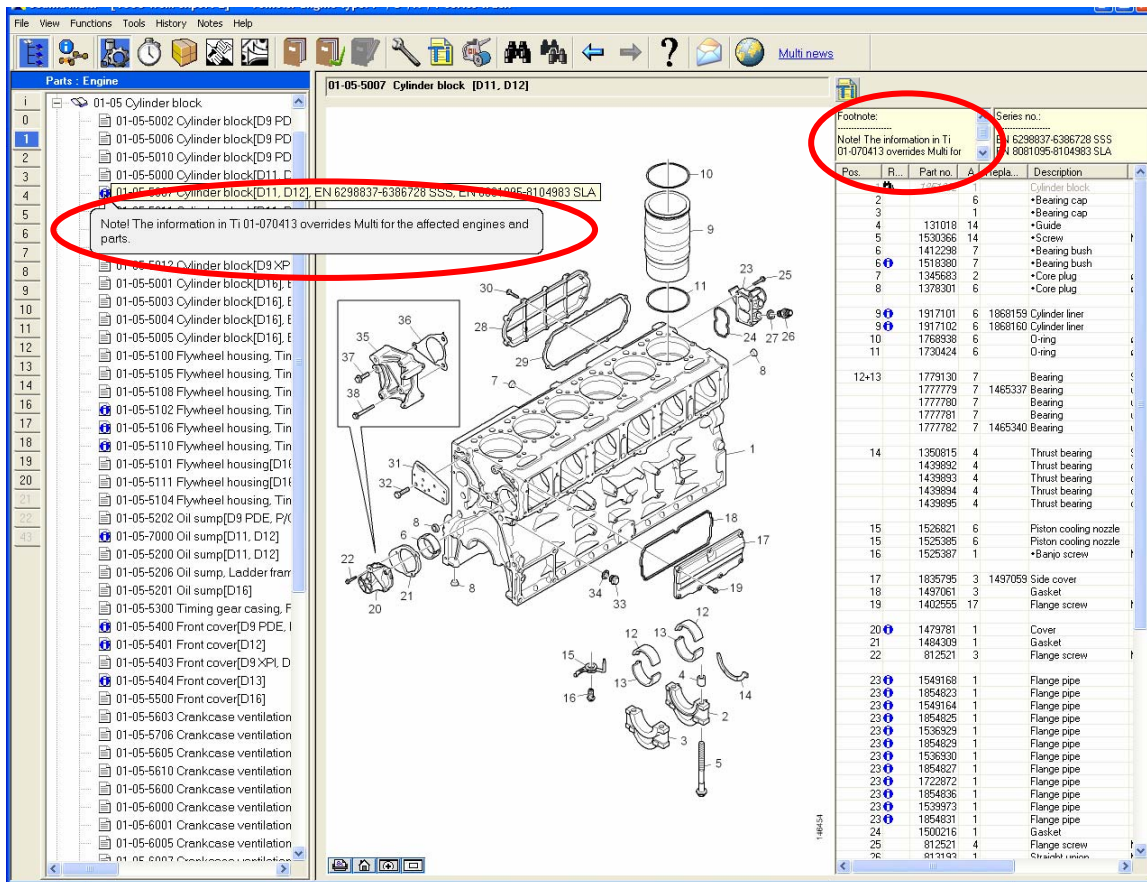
File View Functions Tools History Notes Help

Multi news

Parts : Engine

i
0
1
2
3
4
5
6
7
8
9
10
11
12
13
14
15
16
17
18
19
20
21
22
43

01-05 Cylinder block
01-05-5002 Cylinder block[D9 PD
01-05-5006 Cylinder block[D9 PD
01-05-5010 Cylinder block[D9 PD
01-05-5000 Cylinder block[D11, D
01-05-5007 Cylinder block[D11, D12], EN 6298837-6386728 SSS, EN 8081095-8104983 SLA
Note! The information in Ti 01-070413 overrides Multi for the affected engines and parts.
01-05-5012 Cylinder block[D9 XP
01-05-5001 Cylinder block[D16], E
01-05-5003 Cylinder block[D16], E
01-05-5004 Cylinder block[D16], E
01-05-5005 Cylinder block[D16], E
01-05-5100 Flywheel housing, Tin
01-05-5105 Flywheel housing, Tin
01-05-5108 Flywheel housing, Tin
01-05-5102 Flywheel housing, Tin
01-05-5106 Flywheel housing, Tin
01-05-5110 Flywheel housing, Tin
01-05-5101 Flywheel housing[D16
01-05-5111 Flywheel housing[D16
01-05-5104 Flywheel housing, Tin
01-05-5202 Oil sump[D9 PDE, P/C
01-05-7000 Oil sump[D11, D12]
01-05-5200 Oil sump[D11, D12]
01-05-5206 Oil sump, Ladder fram
01-05-5201 Oil sump[D16]
01-05-5300 Timing gear casing, F
01-05-5400 Front cover[D9 PDE, I
01-05-5401 Front cover[D12]
01-05-5403 Front cover[D9 XPI, D
01-05-5404 Front cover[D13]
01-05-5500 Front cover[D16]
01-05-5603 Crankcase ventilation
01-05-5706 Crankcase ventilation
01-05-5605 Crankcase ventilation
01-05-5610 Crankcase ventilation
01-05-5600 Crankcase ventilation
01-05-6000 Crankcase ventilation
01-05-6001 Crankcase ventilation
01-05-6005 Crankcase ventilation

01-05-5007 Cylinder block [D11, D12]

10 9 11 23 25 30 28 29 24 27 26 36 35 37 38 7 8 1 31 32 8 6 22 21 20 18 17 34 33 19 8 12 12 13 15 13 4 14 16 2 3 5 146454

Footnote:
Note! The information in Ti 01-070413 overrides Multi for
Series no.:
EN 6298837-6386728 SSS
EN 8081095-8104983 SLA

| Pos. | R... | Part no. | A | Repla... | Description |
|---|---|---|---|---|---|
| 1 | | | | | Cylinder block |
| 2 | | | 6 | | •Bearing cap |
| 3 | | | 1 | | •Bearing cap |
| 4 | | 131018 | 14 | | •Guide |
| 5 | | 1530366 | 14 | | •Screw |
| 6 | | 1412298 | 7 | | •Bearing bush |
| 6 | | 1518380 | 7 | | •Bearing bush |
| 7 | | 1345683 | 2 | | •Core plug |
| 8 | | 1378301 | 6 | | •Core plug |
| 9 | | 1917101 | 6 | 1868159 | Cylinder liner |
| 9 | | 1917102 | 6 | 1868160 | Cylinder liner |
| 10 | | 1768938 | 6 | | O-ring |
| 11 | | 1730424 | 6 | | O-ring |
| 12+13 | | 1779130 | 7 | | Bearing |
| | | 1777779 | 7 | 1465337 | Bearing |
| | | 1777780 | 7 | | Bearing |
| | | 1777781 | 7 | | Bearing |
| | | 1777782 | 7 | 1465340 | Bearing |
| 14 | | 1350815 | 4 | | Thrust bearing |
| | | 1439892 | 4 | | Thrust bearing |
| | | 1439893 | 4 | | Thrust bearing |
| | | 1439894 | 4 | | Thrust bearing |
| | | 1439895 | 4 | | Thrust bearing |
| 15 | | 1526821 | 6 | | Piston cooling nozzle |
| 15 | | 1525385 | 6 | | Piston cooling nozzle |
| 16 | | 1525387 | 1 | | •Banjo screw |
| 17 | | 1835795 | 3 | 1497059 | Side cover |
| 18 | | 1497061 | 3 | | Gasket |
| 19 | | 1402555 | 17 | | Flange screw |
| 20 | | 1479781 | 1 | | Cover |
| 21 | | 1484309 | 1 | | Gasket |
| 22 | | 812521 | 3 | | Flange screw |
| 23 | | 1549168 | 1 | | Flange pipe |
| 23 | | 1854823 | 1 | | Flange pipe |
| 23 | | 1549164 | 1 | | Flange pipe |
| 23 | | 1854825 | 1 | | Flange pipe |
| 23 | | 1536929 | 1 | | Flange pipe |
| 23 | | 1854829 | 1 | | Flange pipe |
| 23 | | 1536930 | 1 | | Flange pipe |
| 23 | | 1854827 | 1 | | Flange pipe |
| 23 | | 1722872 | 1 | | Flange pipe |
| 23 | | 1854836 | 1 | | Flange pipe |
| 23 | | 1539973 | 1 | | Flange pipe |
| 23 | | 1854831 | 1 | | Flange pipe |
| 24 | | 1500216 | 1 | | Gasket |
| 25 | | 812521 | 4 | | Flange screw |
| 26 | | 813193 | 1 | | Straight union |